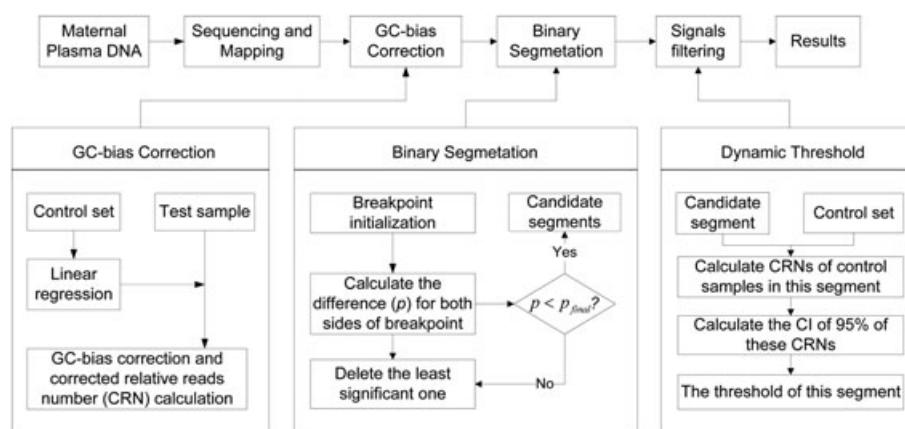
Maternal Plasma DNA

Sequencing and Mapping

GC-bias Correction

Binary Segmetation

Signals filtering

Results

GC-bias Correction

Control set

Test sample

Linear regression

GC-bias correction and corrected relative reads number (CRN) calculation

Binary Segmetation

Breakpoint initialization

Candidate segments

Yes

Calculate the difference ($p$) for both sides of breakpoint

$p < p_{final}$?

Delete the least significant one

No

Dynamic Threshold

Candidate segment

Control set

Calculate CRNs of control samples in this segment

Calculate the CI of 95% of these CRNs

The threshold of this segment